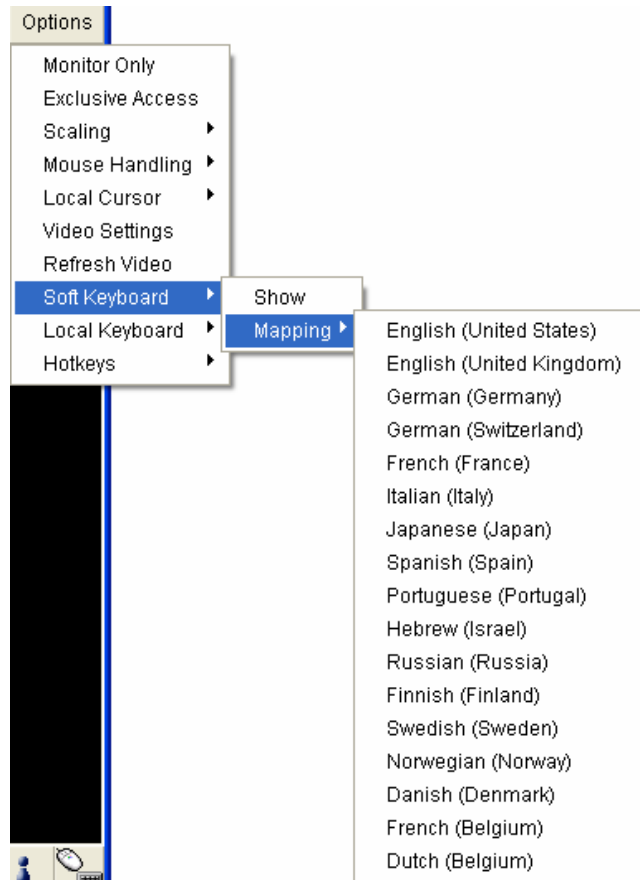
Options

Monitor Only
Exclusive Access
Scaling
Mouse Handling
Local Cursor
Video Settings
Refresh Video
Soft Keyboard
Local Keyboard
Hotkeys

Show
Mapping

English (United States)
English (United Kingdom)
German (Germany)
German (Switzerland)
French (France)
Italian (Italy)
Japanese (Japan)
Spanish (Spain)
Portuguese (Portugal)
Hebrew (Israel)
Russian (Russia)
Finnish (Finland)
Swedish (Sweden)
Norwegian (Norway)
Danish (Denmark)
French (Belgium)
Dutch (Belgium)